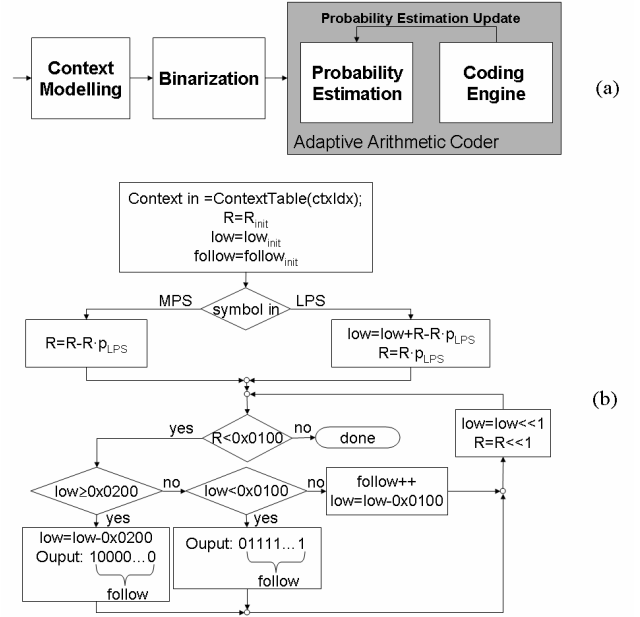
Context Modelling

Binarization

Probability Estimation Update

Probability Estimation

Coding Engine

Adaptive Arithmetic Coder

(a)

Context in =ContextTable(ctxIdx);
$R=R_{init}$
$low=low_{init}$
$follow=follow_{init}$

MPS

symbol in

LPS

$R=R-R\cdot p_{LPS}$

$low=low+R-R\cdot p_{LPS}$
$R=R\cdot p_{LPS}$

(b)

yes

R<0x0100

no

done

low=low<<1
R=R<<1

low≥0x0200

no

low<0x0100

no

follow++
low=low-0x0100

yes

yes

low=low-0x0200
Ouput: 10000…0
follow

Ouput: 01111…1
follow